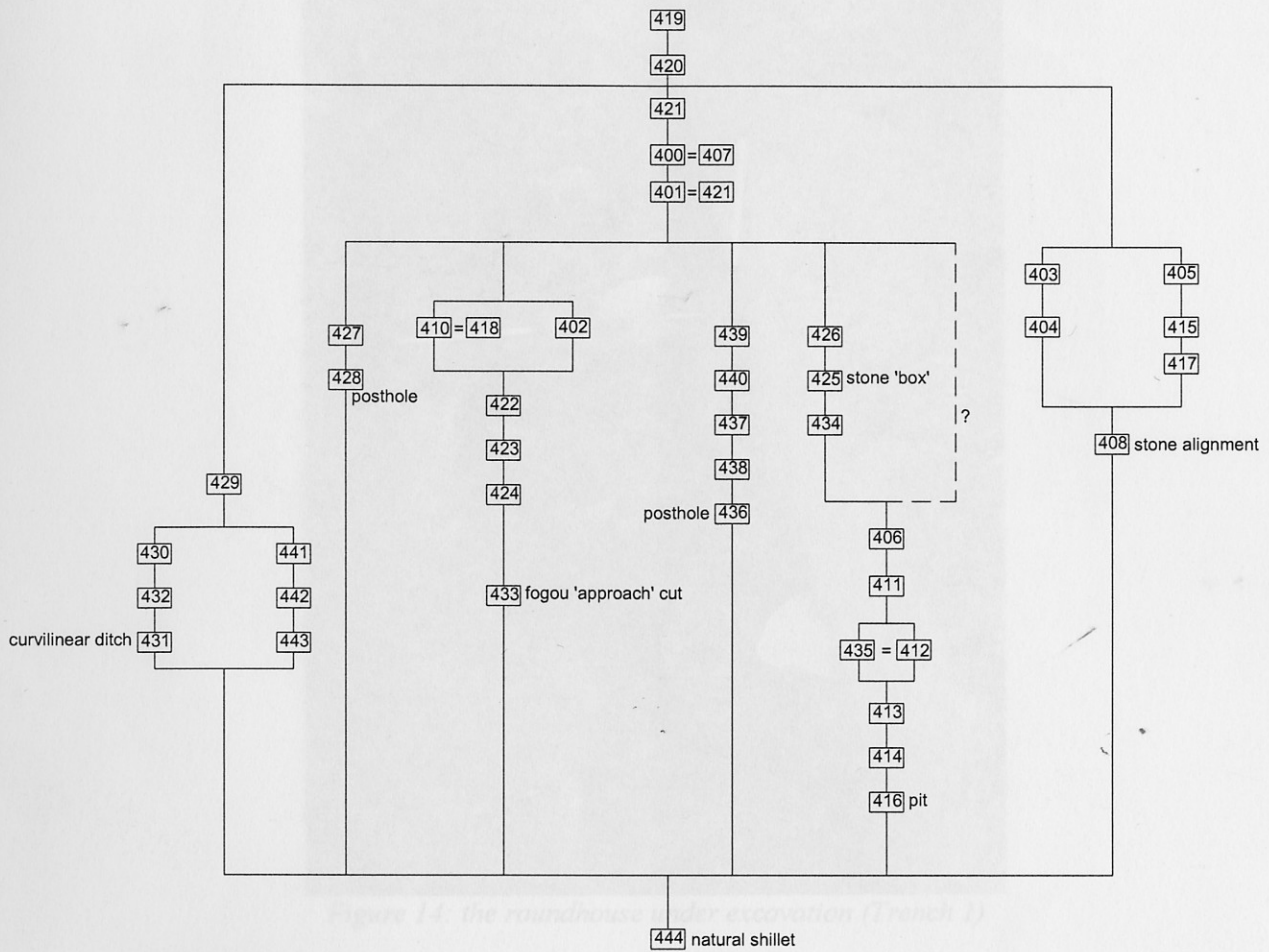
419
420
421
400 = 407
401 = 421

427
428 posthole

410 = 418
402
422
423
424
433 fogou 'approach' cut

439
440
437
438
posthole 436

426
425 stone 'box'
434
?
406
411
435 = 412
413
414
416 pit

403
404
405
415
417
408 stone alignment

429
430
432
curvilinear ditch 431
441
442
443

Figure 14: the roundhouse under excavation (Trench 1)

444 natural shillet